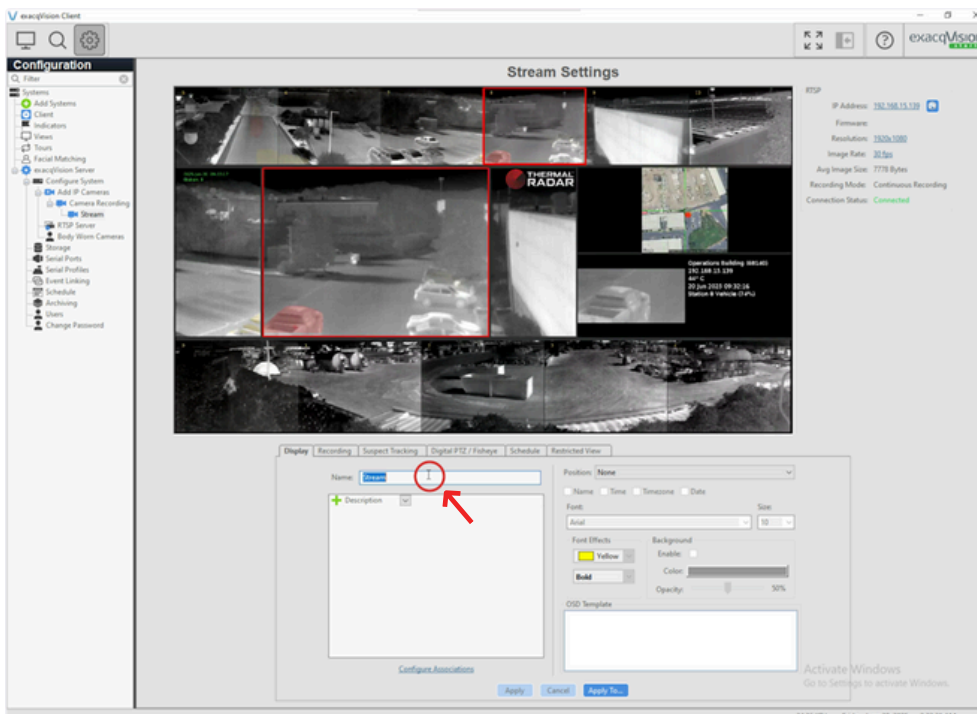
exacqVision Client

exacqVision

Configuration

Filter

Systems
Add Systems
Client
Indicators
Views
Tours
Facial Matching
exacqVision Server
Configure System
Add IP Cameras
Camera Recording
Stream
RTSP Server
Body Worn Cameras
Storage
Serial Ports
Serial Profiles
Event Linking
Schedule
Archiving
Users
Change Password

Stream Settings

THERMAL RADAR

Operations Building 369140
192.168.15.139
44° C
20 Jun 2023 09:32:16
Station 8 Vehicle (74%)

RTSP
IP Address: 192.168.15.139
Firmware:
Resolution: 1920x1080
Image Rate: 30 fps
Avg Image Size: 7778 Bytes
Recording Mode: Continuous Recording
Connection Status: Connected

Display | Recording | Suspect Tracking | Digital PTZ / Fisheye | Schedule | Restricted View

Name: Stream

Description

Configure Associations

Position: None
Name Time Timezone Date
Font:
Arial
Size:
10
Font Effects
Yellow
Bold
Background
Enable:
Color:
Opacity: 50%
OSD Template

Apply Cancel Apply To...

Activate Windows
Go to Settings to activate Windows.